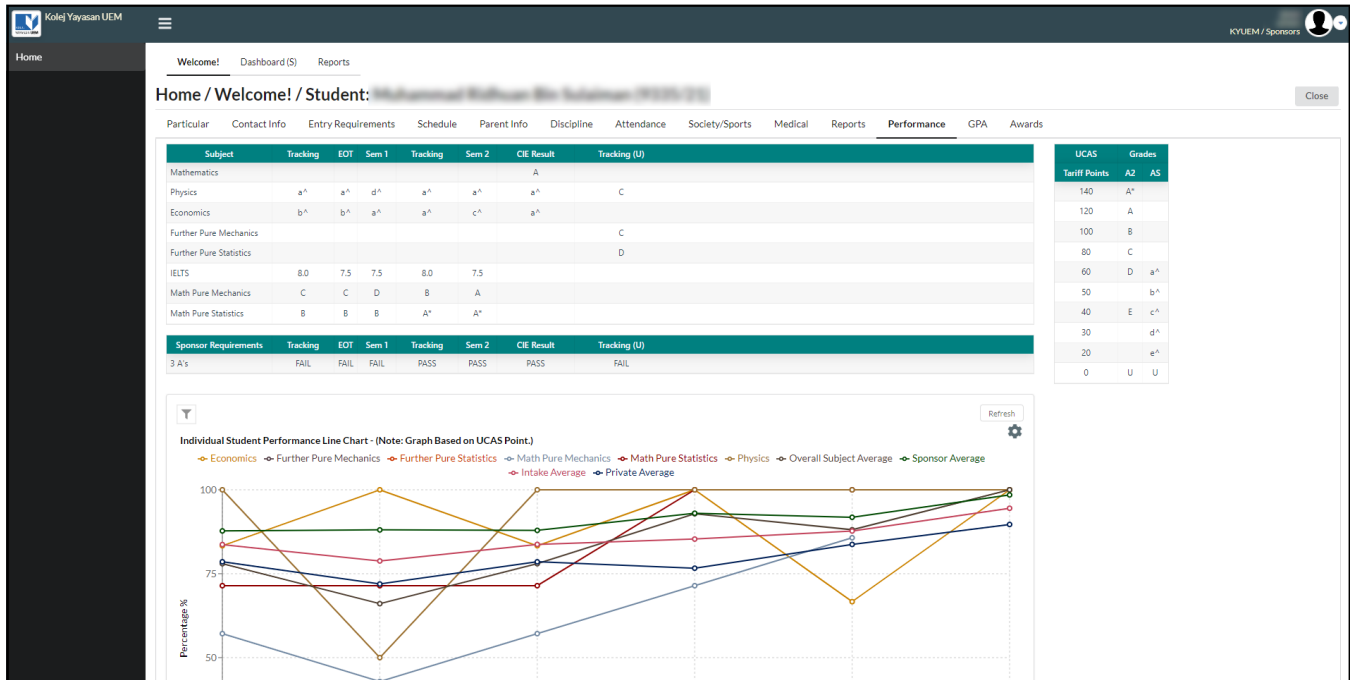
Kolej Yayasan UEM

KYUEM / Sponsors

Home

Welcome! Dashboard (S) Reports

Home / Welcome! / Student: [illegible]

Close

Particular Contact Info Entry Requirements Schedule Parent Info Discipline Attendance Society/Sports Medical Reports Performance GPA Awards

| Subject | Tracking | EOT | Sem 1 | Tracking | Sem 2 | CIE Result | Tracking (U) |
|---|---|---|---|---|---|---|---|
| Mathematics | | | | | | A | |
| Physics | a^ | a^ | d^ | a^ | a^ | a^ | C |
| Economics | b^ | b^ | a^ | a^ | c^ | a^ | |
| Further Pure Mechanics | | | | | | | C |
| Further Pure Statistics | | | | | | | D |
| IELTS | 8.0 | 7.5 | 7.5 | 8.0 | 7.5 | | |
| Math Pure Mechanics | C | C | D | B | A | | |
| Math Pure Statistics | B | B | B | A* | A* | | |

| Sponsor Requirements | Tracking | EOT | Sem 1 | Tracking | Sem 2 | CIE Result | Tracking (U) |
|---|---|---|---|---|---|---|---|
| 3 A's | FAIL | FAIL | FAIL | PASS | PASS | PASS | FAIL |

| UCAS Tariff Points | Grades A2 | AS |
|---|---|---|
| 140 | A* | |
| 120 | A | |
| 100 | B | |
| 80 | C | |
| 60 | D | a^ |
| 50 | | b^ |
| 40 | E | c^ |
| 30 | | d^ |
| 20 | | e^ |
| 0 | U | U |

Refresh

Individual Student Performance Line Chart - (Note: Graph Based on UCAS Point.)

Economics Further Pure Mechanics Further Pure Statistics Math Pure Mechanics Math Pure Statistics Physics Overall Subject Average Sponsor Average Intake Average Private Average

100
75
50

Percentage %